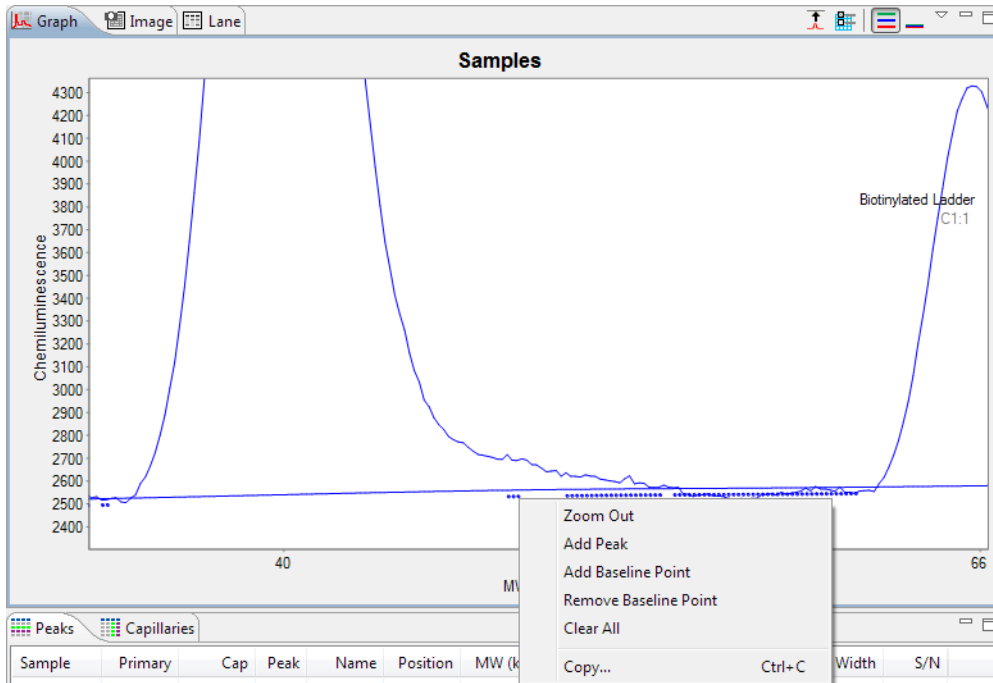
Graph Image Lane

Samples

4300
4200
4100
4000
3900
3800
3700
3600
3500
3400
3300
3200
3100
3000
2900
2800
2700
2600
2500
2400

Chemiluminescence

Biotinylated Ladder
C1:1

40
66
MW

Zoom Out
Add Peak
Add Baseline Point
Remove Baseline Point
Clear All
Copy... Ctrl+C

Peaks Capillaries

| Sample | Primary | Cap | Peak | Name | Position | MW (k | Width | S/N |
|---|---|---|---|---|---|---|---|---|